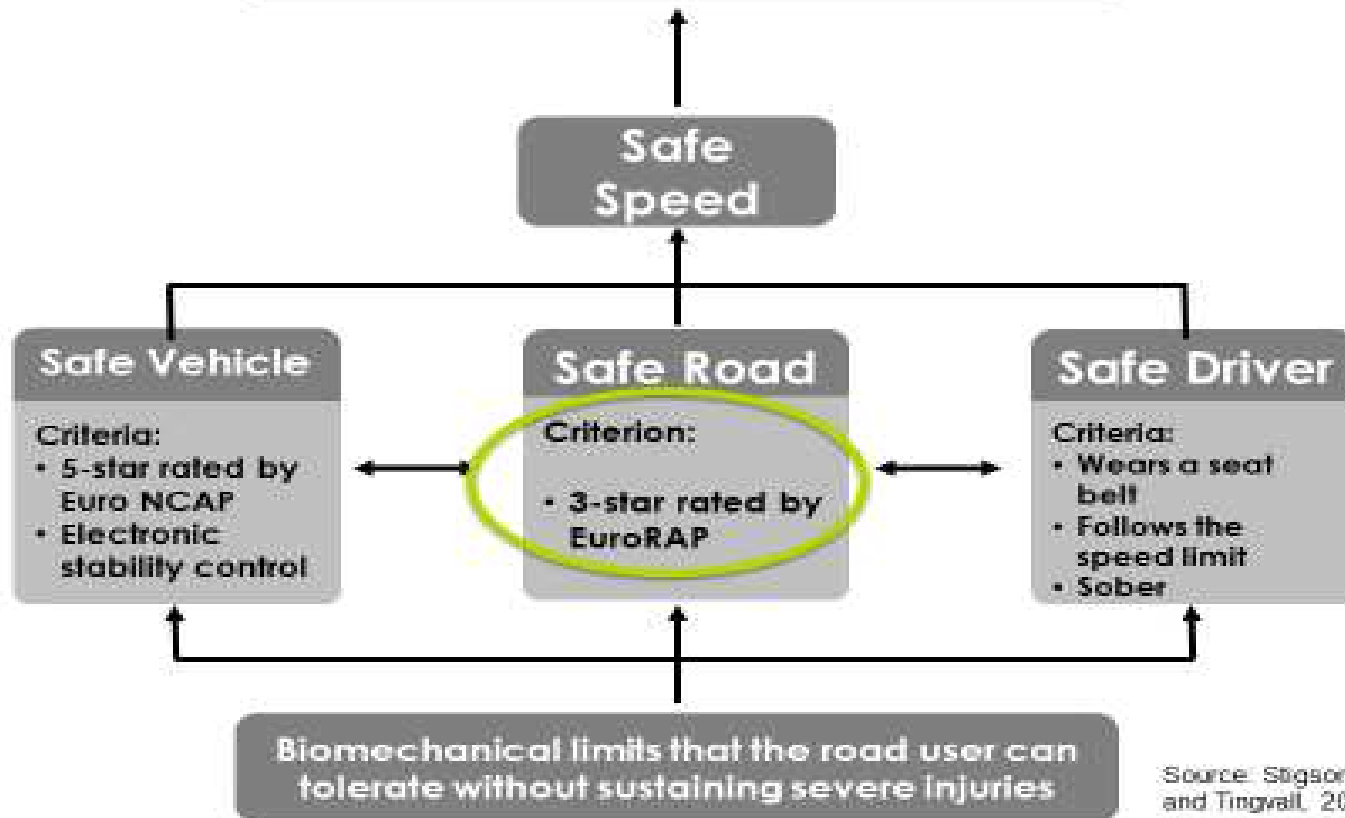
Safe Speed

Safe Vehicle

Criteria:
• 5-star rated by Euro NCAP
• Electronic stability control

Safe Road

Criterion:

• 3-star rated by EuroRAP

Safe Driver

Criteria:
• Wears a seat belt
• Follows the speed limit
• Sober

Biomechanical limits that the road user can tolerate without sustaining severe injuries

Source: Stigson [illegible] and Tingvall, 20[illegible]